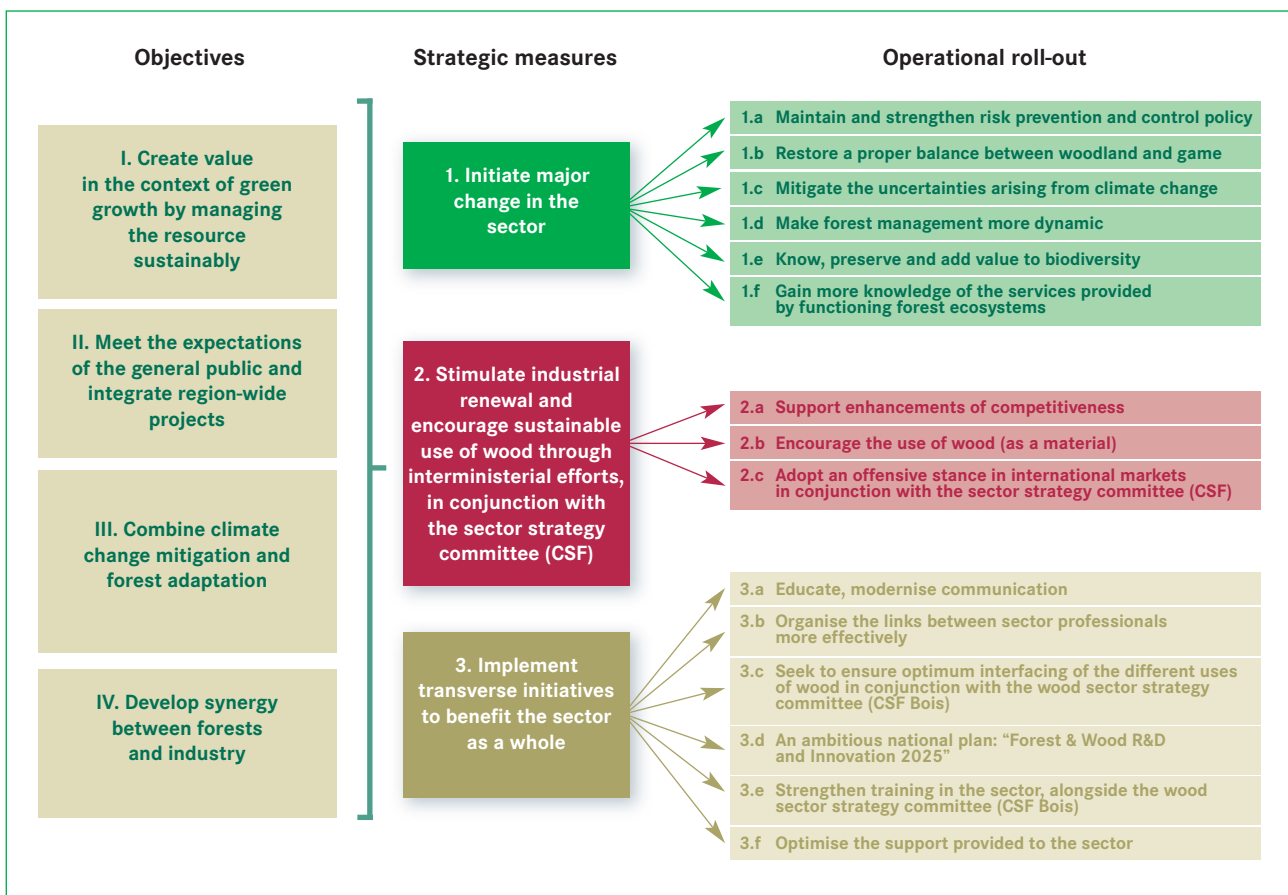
Objectives

Strategic measures

Operational roll-out

I. Create value in the context of green growth by managing the resource sustainably

II. Meet the expectations of the general public and integrate region-wide projects

III. Combine climate change mitigation and forest adaptation

IV. Develop synergy between forests and industry

1. Initiate major change in the sector

2. Stimulate industrial renewal and encourage sustainable use of wood through interministerial efforts, in conjunction with the sector strategy committee (CSF)

3. Implement transverse initiatives to benefit the sector as a whole

1.a Maintain and strengthen risk prevention and control policy

1.b Restore a proper balance between woodland and game

1.c Mitigate the uncertainties arising from climate change

1.d Make forest management more dynamic

1.e Know, preserve and add value to biodiversity

1.f Gain more knowledge of the services provided by functioning forest ecosystems

2.a Support enhancements of competitiveness

2.b Encourage the use of wood (as a material)

2.c Adopt an offensive stance in international markets in conjunction with the sector strategy committee (CSF)

3.a Educate, modernise communication

3.b Organise the links between sector professionals more effectively

3.c Seek to ensure optimum interfacing of the different uses of wood in conjunction with the wood sector strategy committee (CSF Bois)

3.d An ambitious national plan: “Forest & Wood R&D and Innovation 2025”

3.e Strengthen training in the sector, alongside the wood sector strategy committee (CSF Bois)

3.f Optimise the support provided to the sector